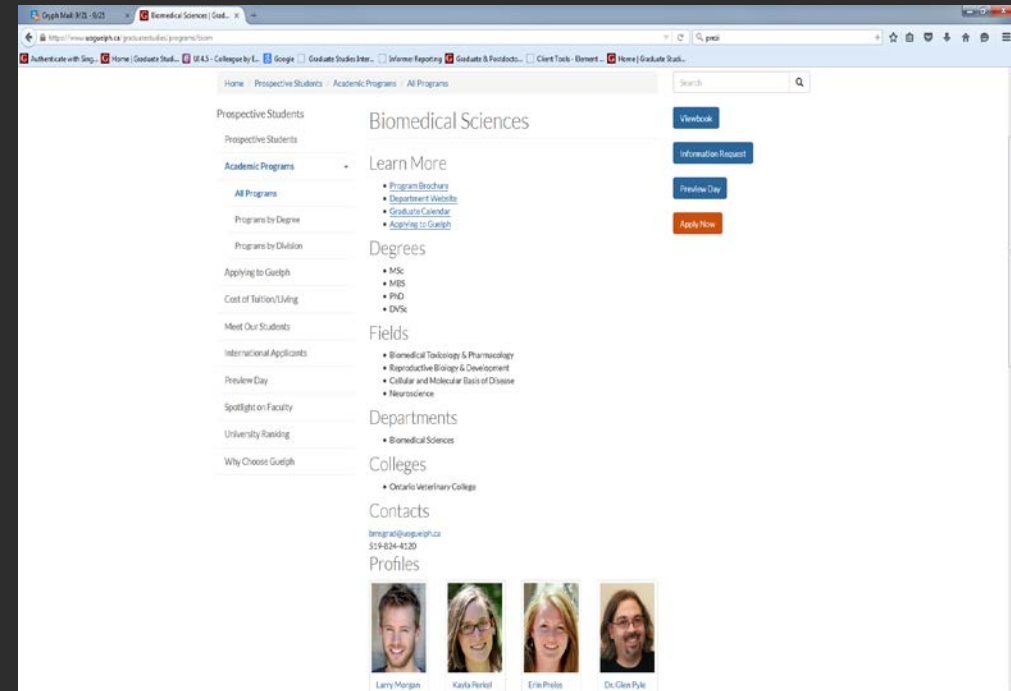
Gryph Mail 9/21 - 9/25
Biomedical Sciences | Grad...
https://www.uoguelph.ca/graduatestudies/programs/bism
preci
Authenticate with Sing... Home | Graduate Studi... UI 4.5 - Colleague by E... Google Graduate Studies Inter... Informer Reporting Graduate & Postdocto... Client Tools - Element ... Home | Graduate Studi...

Home / Prospective Students / Academic Programs / All Programs

Search

Prospective Students
Prospective Students
Academic Programs
All Programs
Programs by Degree
Programs by Division
Applying to Guelph
Cost of Tuition/Living
Meet Our Students
International Applicants
Preview Day
Spotlight on Faculty
University Ranking
Why Choose Guelph

Biomedical Sciences

Learn More
• Program Brochure
• Department Website
• Graduate Calendar
• Applying to Guelph

Degrees
• MSc
• MBS
• PhD
• DVSc

Fields
• Biomedical Toxicology & Pharmacology
• Reproductive Biology & Development
• Cellular and Molecular Basis of Disease
• Neuroscience

Departments
• Biomedical Sciences

Colleges
• Ontario Veterinary College

Contacts
bmsgrad@uoguelph.ca
519-824-4120

Profiles
Larry Morgan
Kayla Perkel
Erin Preles
Dr. Glen Pyle

Viewbook
Information Request
Preview Day
Apply Now